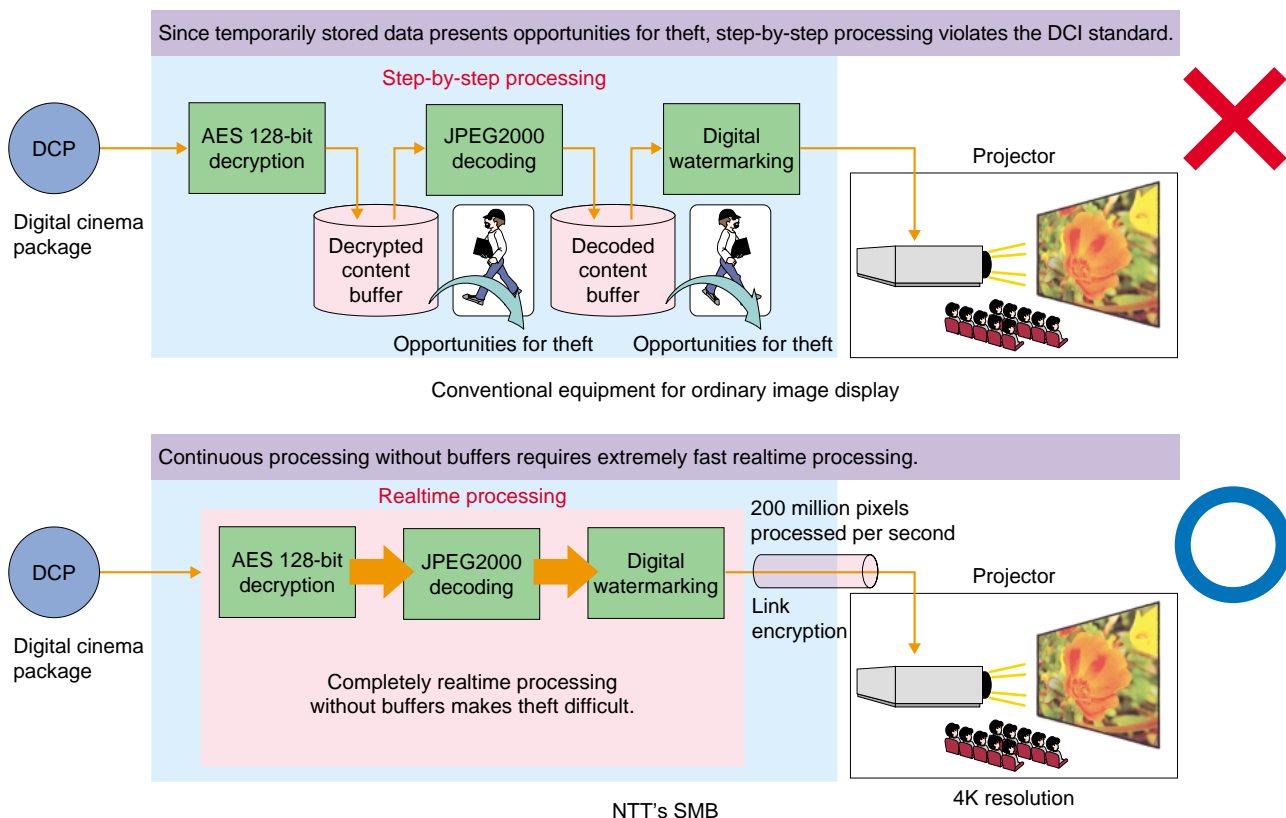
Since temporarily stored data presents opportunities for theft, step-by-step processing violates the DCI standard.

Step-by-step processing

DCP

Digital cinema package

AES 128-bit decryption

Decrypted content buffer

JPEG2000 decoding

Decoded content buffer

Digital watermarking

Projector

Opportunities for theft

Opportunities for theft

Conventional equipment for ordinary image display

Continuous processing without buffers requires extremely fast realtime processing.

Realtime processing

DCP

Digital cinema package

AES 128-bit decryption

JPEG2000 decoding

Digital watermarking

200 million pixels processed per second

Link encryption

Projector

Completely realtime processing without buffers makes theft difficult.

NTT's SMB

4K resolution